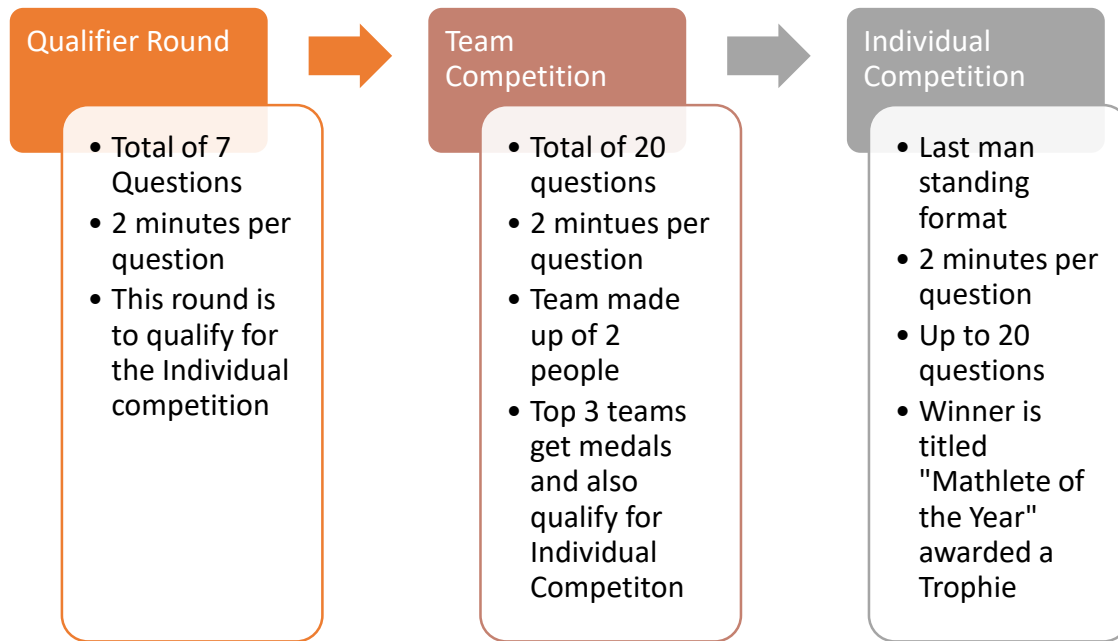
Qualifier Round

- Total of 7 Questions
- 2 minutes per question
- This round is to qualify for the Individual competition

Team Competition

- Total of 20 questions
- 2 mintues per question
- Team made up of 2 people
- Top 3 teams get medals and also qualify for Individual Competiton

Individual Competition

- Last man standing format
- 2 minutes per question
- Up to 20 questions
- Winner is titled "Mathlete of the Year" awarded a Trophie